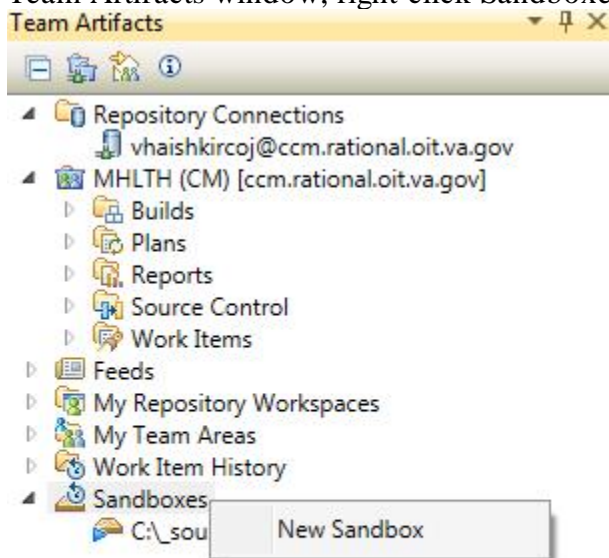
Team Artifacts window, right-click Sandboxes
Team Artifacts

Repository Connections
vhaishkircoj@ccm.rational.oit.va.gov
MHLTH (CM) [ccm.rational.oit.va.gov]
Builds
Plans
Reports
Source Control
Work Items
Feeds
My Repository Workspaces
My Team Areas
Work Item History
Sandboxes
C:\_sou
New Sandbox